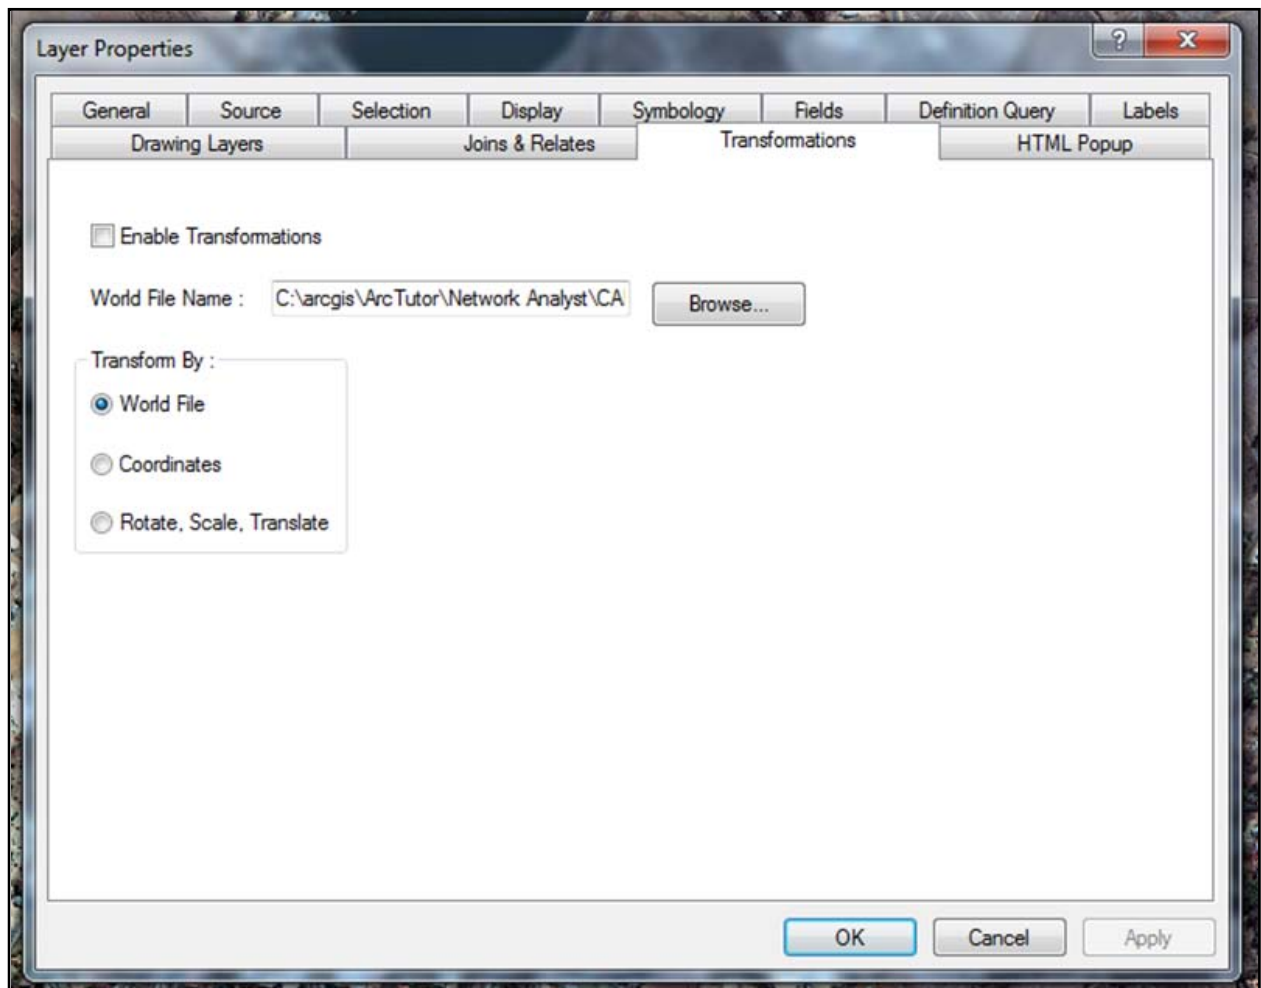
Layer Properties

?

General | Source | Selection | Display | Symbology | Fields | Definition Query | Labels

Drawing Layers | Joins & Relates | Transformations | HTML Popup

Enable Transformations

World File Name : C:\arcgis\ArcTutor\Network Analyst\CA

Browse...

Transform By :

World File

Coordinates

Rotate, Scale, Translate

OK

Cancel

Apply